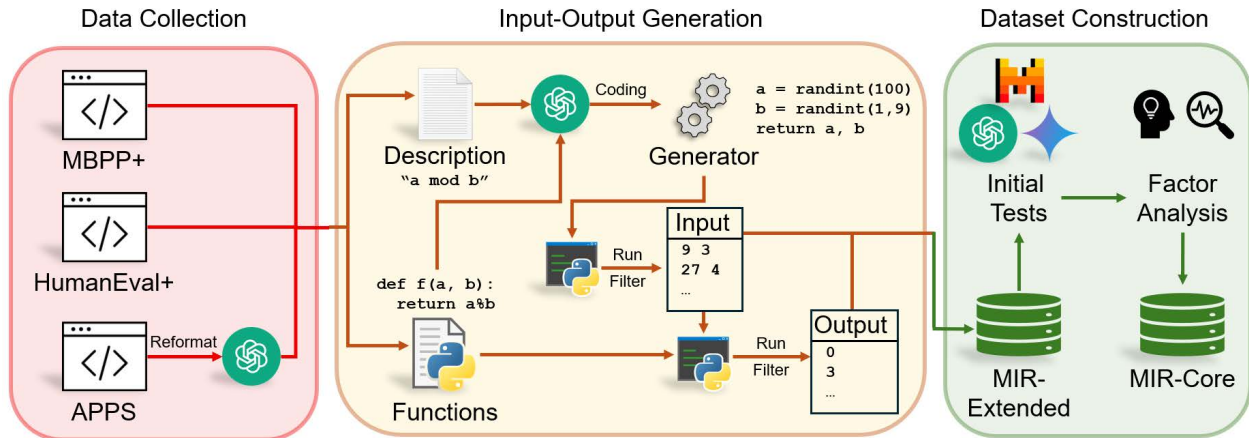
Data Collection

</>
MBPP+

</>
HumanEval+

</>
Reformat
APPS

Input-Output Generation

Description
"a mod b"

Coding

Generator

a = randint(100)
b = randint(1,9)
return a, b

Run
Filter

Input
9 3
27 4
...

def f(a, b):
  return a%b

Functions

Run
Filter

Output
0
3
...

Dataset Construction

Initial Tests

Factor Analysis

MIR-Extended

MIR-Core